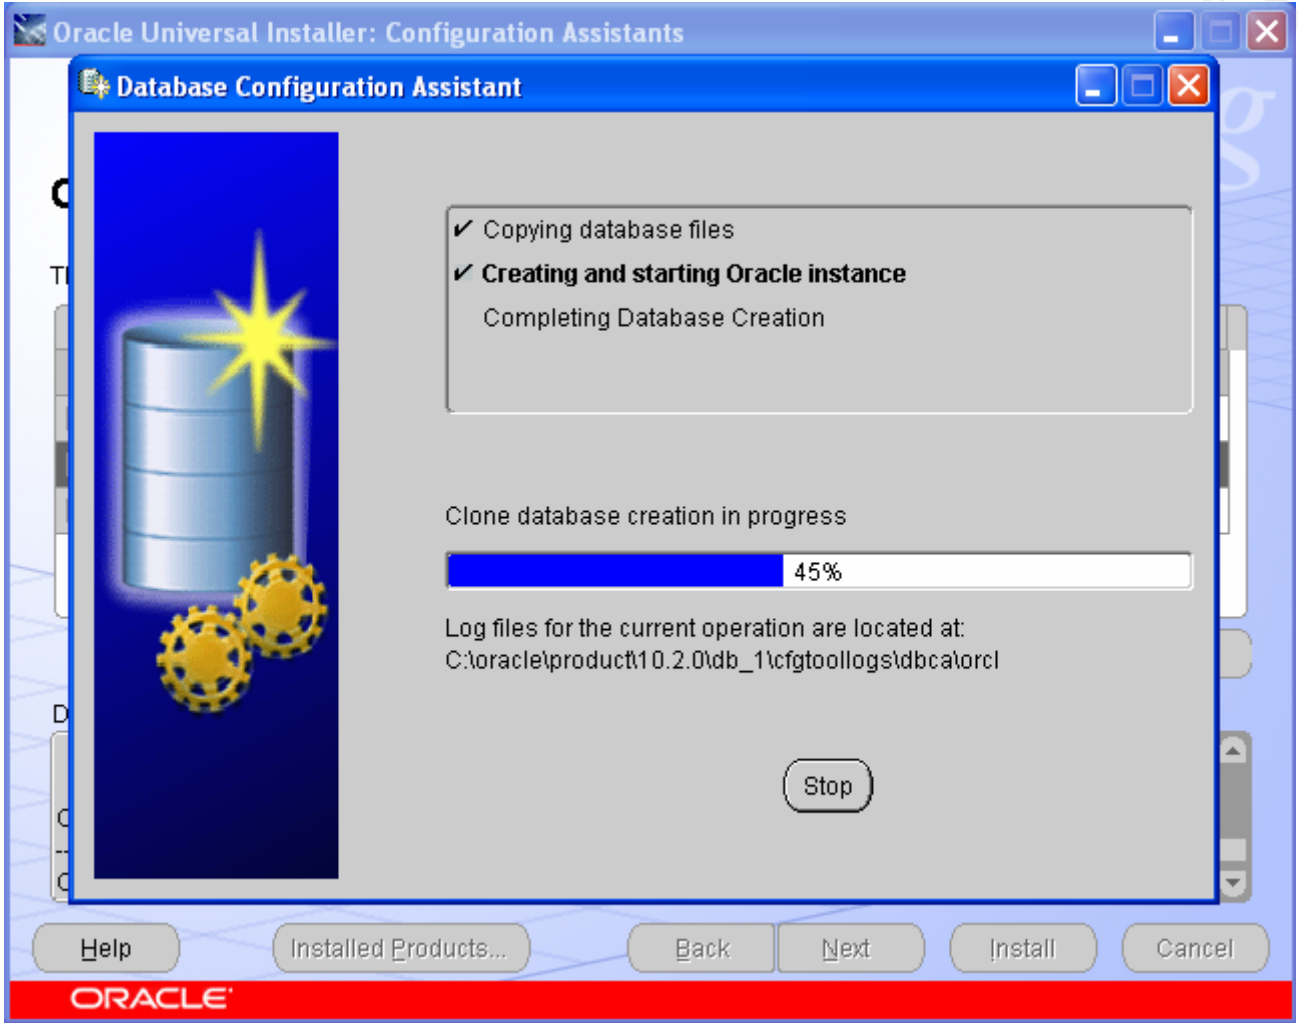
Oracle Universal Installer: Configuration Assistants

Database Configuration Assistant

✔ Copying database files
✔ Creating and starting Oracle instance
Completing Database Creation

Clone database creation in progress

45%

Log files for the current operation are located at:
C:\oracle\product\10.2.0\db_1\cfgtoollogs\dbca\orcl

Stop

Help
Installed Products...
Back
Next
Install
Cancel

ORACLE